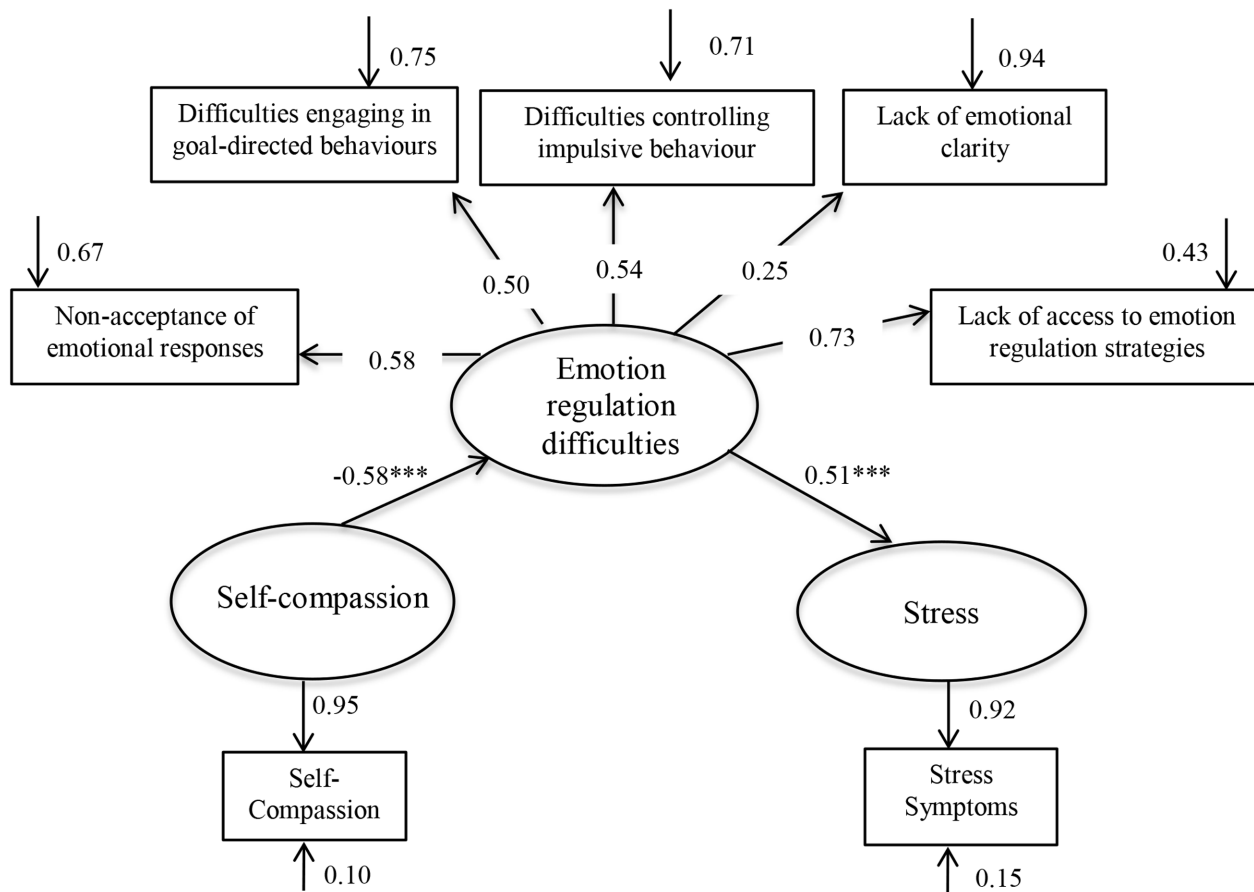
0.75

Difficulties engaging in goal-directed behaviours

0.71

Difficulties controlling impulsive behaviour

0.94

Lack of emotional clarity

0.67

Non-acceptance of emotional responses

0.50

0.54

0.25

0.43

Lack of access to emotion regulation strategies

0.58

0.73

Emotion regulation difficulties

-0.58***

0.51***

Self-compassion

Stress

0.95

0.92

Self-Compassion

Stress Symptoms

0.10

0.15